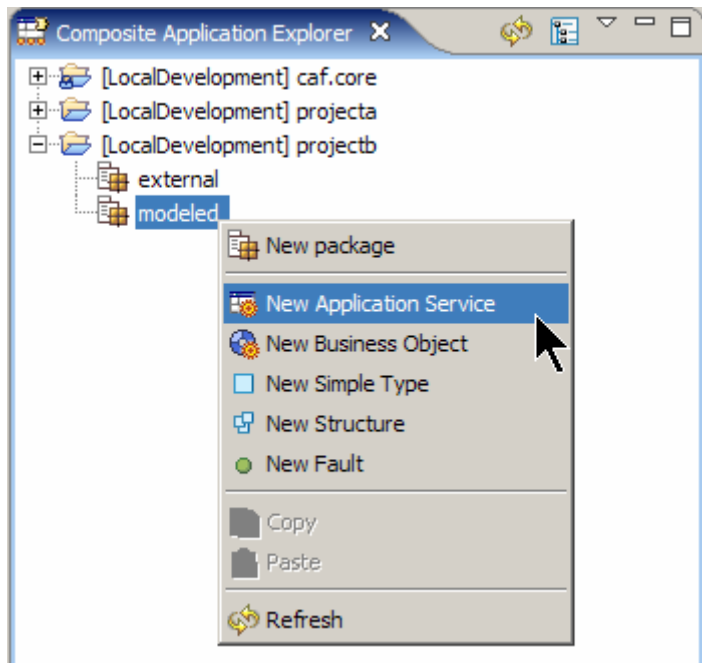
Composite Application Explorer

[LocalDevelopment] caf.core
[LocalDevelopment] projecta
[LocalDevelopment] projectb
external
modeled

New package
New Application Service
New Business Object
New Simple Type
New Structure
New Fault
Copy
Paste
Refresh